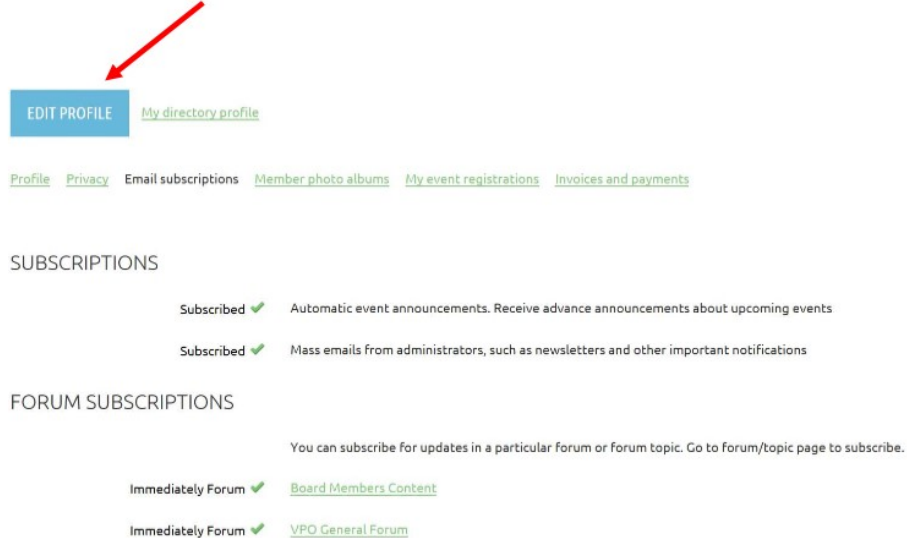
EDIT PROFILE My directory profile

Profile Privacy Email subscriptions Member photo albums My event registrations Invoices and payments

SUBSCRIPTIONS

Subscribed ✔ Automatic event announcements. Receive advance announcements about upcoming events

Subscribed ✔ Mass emails from administrators, such as newsletters and other important notifications

FORUM SUBSCRIPTIONS

You can subscribe for updates in a particular forum or forum topic. Go to forum/topic page to subscribe.

Immediately Forum ✔ Board Members Content

Immediately Forum ✔ VPO General Forum